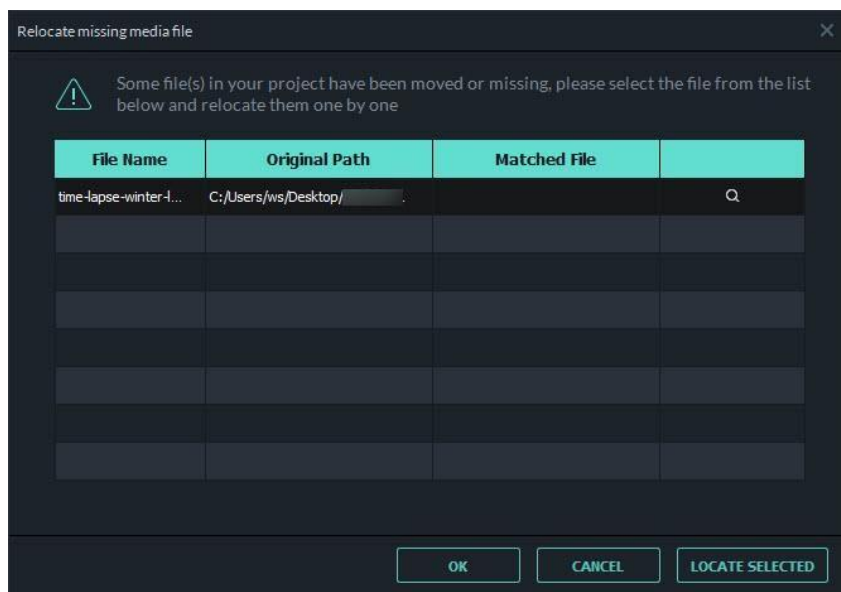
Relocate missing media file

Some file(s) in your project have been moved or missing, please select the file from the list below and relocate them one by one

| File Name | Original Path | Matched File | |
|---|---|---|---|
| time-lapse-winter-l... | C:/Users/ws/Desktop/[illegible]. | | |
| | | | |
| | | | |
| | | | |
| | | | |
| | | | |
| | | | |
| | | | |

OK CANCEL LOCATE SELECTED